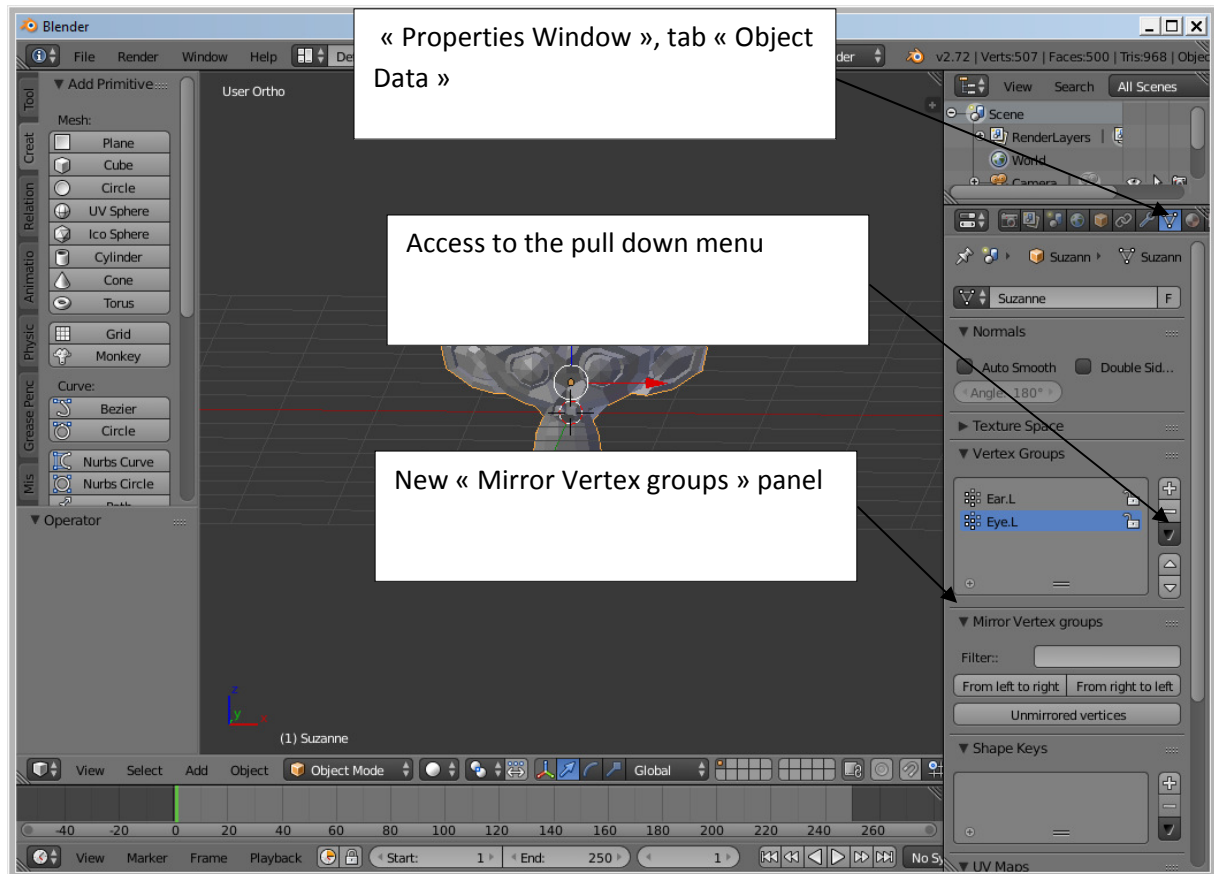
Blender

File Render Window Help De der v2.72 | Verts:507 | Faces:500 | Tris:968 | Objec

« Properties Window », tab « Object Data »

Tool
Creat
Relation
Animatio
Physic
Grease Penc
Mis

▼ Add Primitive
Mesh:
Plane
Cube
Circle
UV Sphere
Ico Sphere
Cylinder
Cone
Torus
Grid
Monkey
Curve:
Bezier
Circle
Nurbs Curve
Nurbs Circle

▼ Operator

User Ortho

Access to the pull down menu

New « Mirror Vertex groups » panel

(1) Suzanne

View Search All Scenes
Scene
RenderLayers
World
Camera

Suzann Suzann
Suzanne F
▼ Normals
Auto Smooth Double Sid...
Angle: 180°
▶ Texture Space
▼ Vertex Groups
Ear.L
Eye.L
▼ Mirror Vertex groups
Filter::
From left to right From right to left
Unmirrored vertices
▼ Shape Keys
▼ UV Maps

View Select Add Object Object Mode Global

-40 -20 0 20 40 60 80 100 120 140 160 180 200 220 240 260

View Marker Frame Playback Start: 1 End: 250 1 No Sy